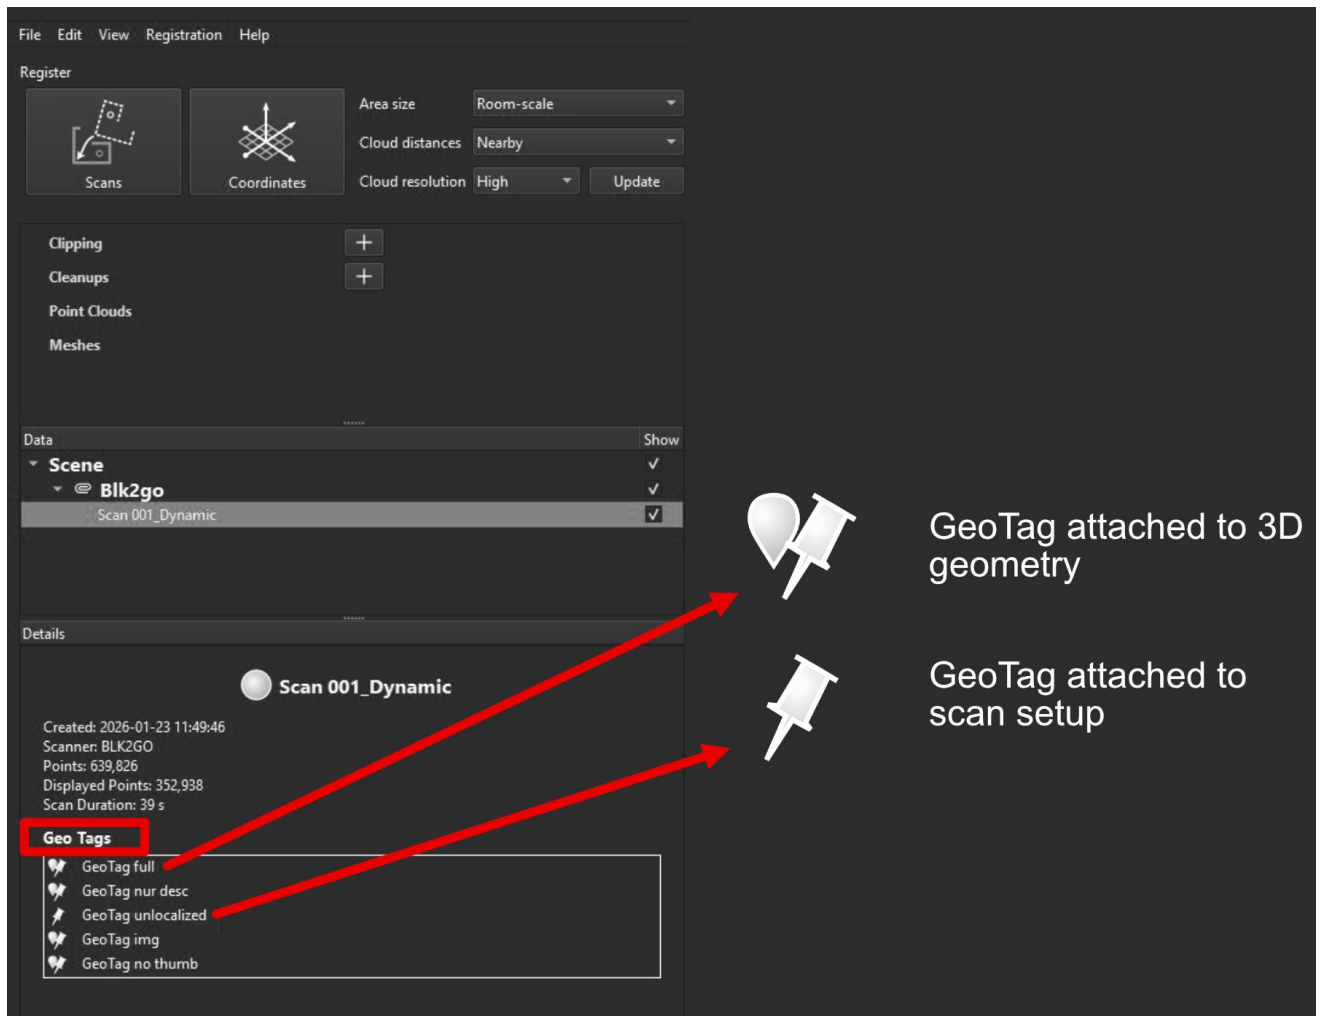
File Edit View Registration Help

Register

Scans

Coordinates

Area size Room-scale

Cloud distances Nearby

Cloud resolution High

Update

Clipping +

Cleanups +

Point Clouds

Meshes

| Data | Show |
|---|---|
| Scene | ✓ |
| Blk2go | ✓ |
| Scan 001_Dynamic | ✓ |

Details

Scan 001_Dynamic

Created: 2026-01-23 11:49:46
Scanner: BLK2GO
Points: 639,826
Displayed Points: 352,938
Scan Duration: 39 s

Geo Tags

GeoTag full
GeoTag nur desc
GeoTag unlocalized
GeoTag img
GeoTag no thumb

GeoTag attached to 3D geometry

GeoTag attached to scan setup